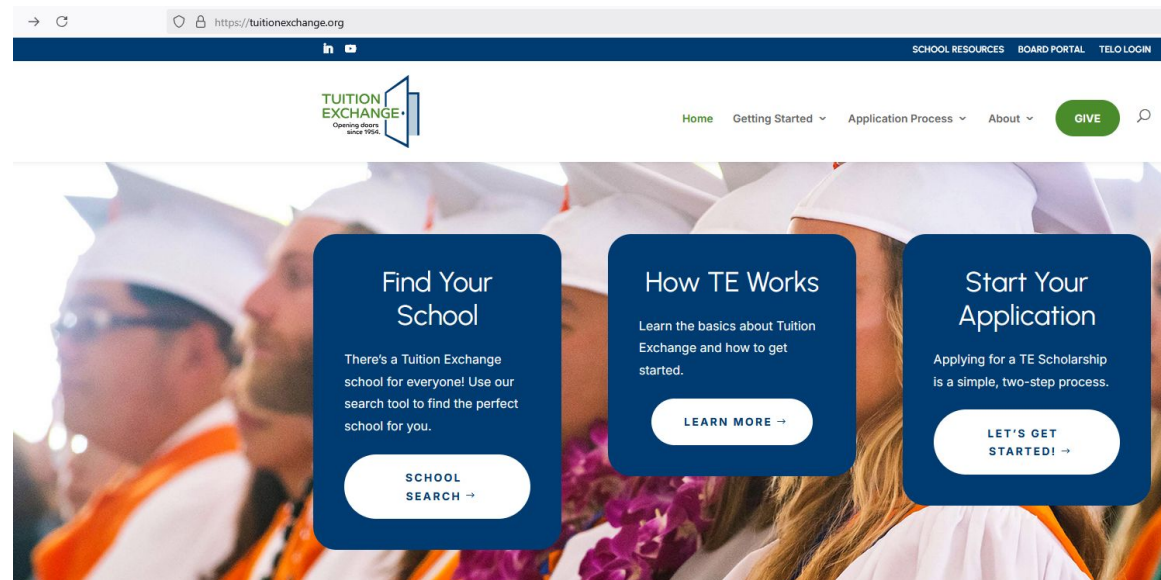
https://tuitionexchange.org

SCHOOL RESOURCES BOARD PORTAL TELO LOGIN

TUITION EXCHANGE
Opening doors since 1954.

Home Getting Started Application Process About GIVE

Find Your School

There's a Tuition Exchange school for everyone! Use our search tool to find the perfect school for you.

SCHOOL SEARCH →

How TE Works

Learn the basics about Tuition Exchange and how to get started.

LEARN MORE →

Start Your Application

Applying for a TE Scholarship is a simple, two-step process.

LET'S GET STARTED! →